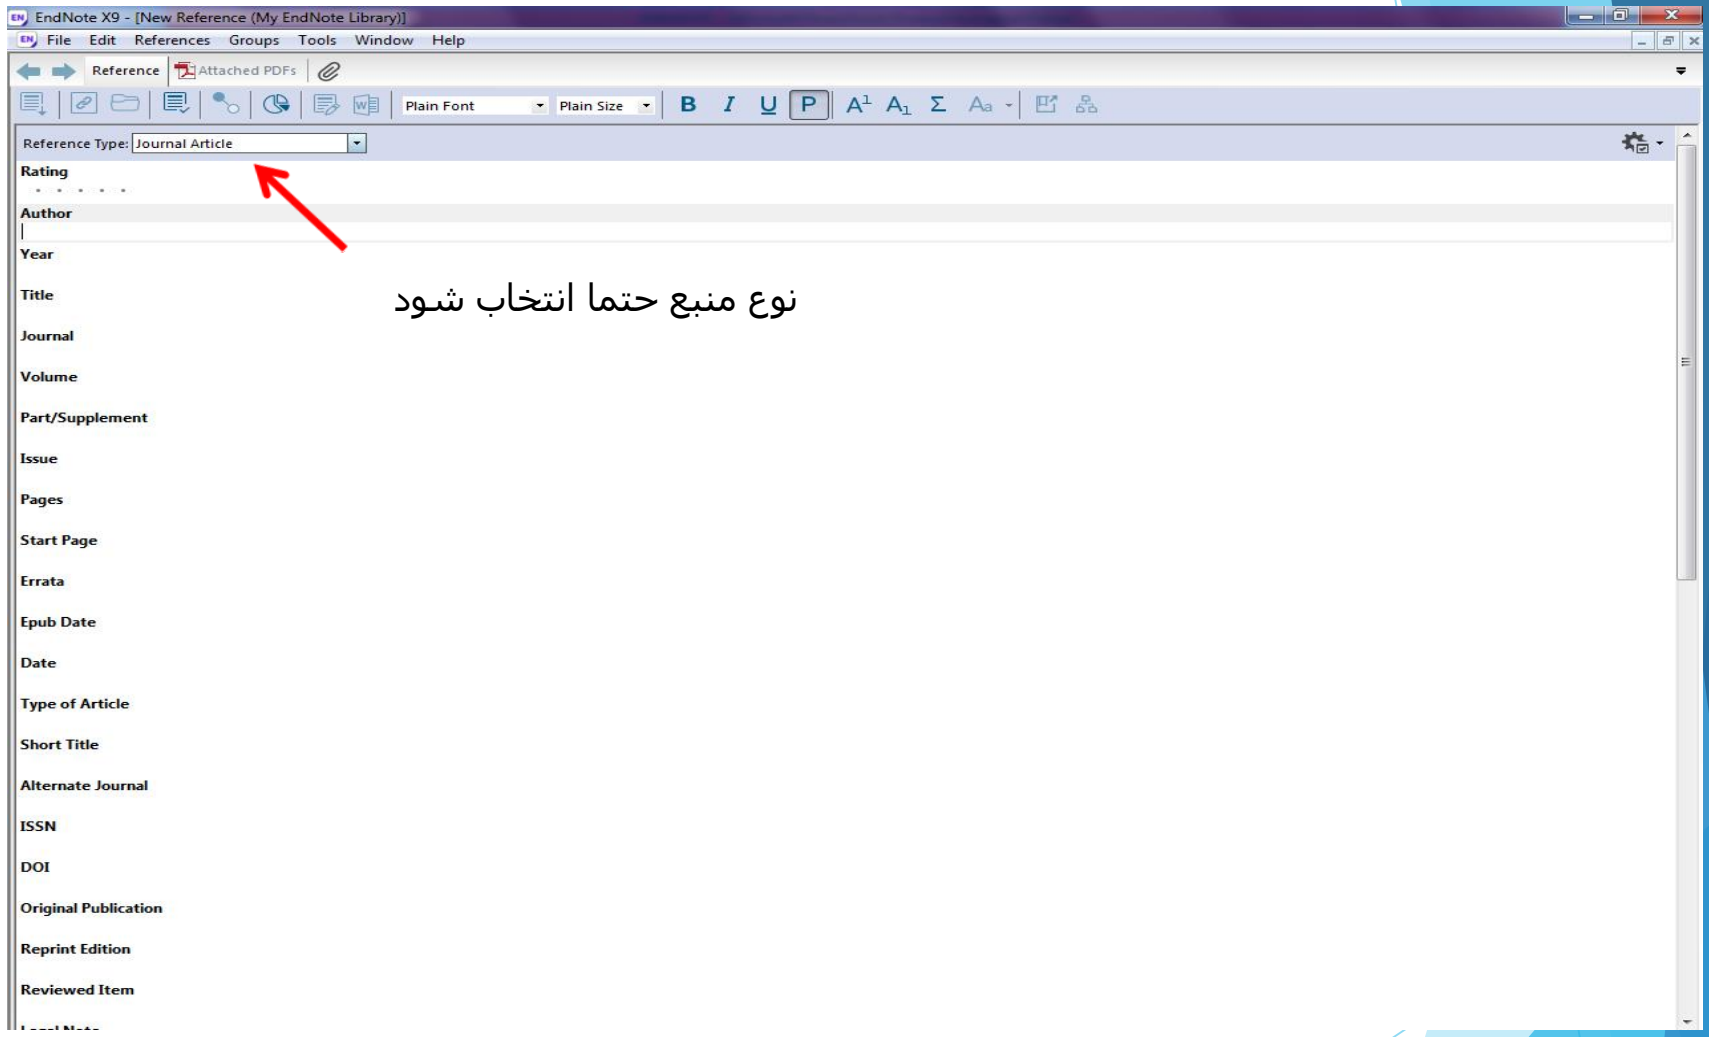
EndNote X9 - [New Reference (My EndNote Library)]

File Edit References Groups Tools Window Help

Reference Attached PDFs

Plain Font Plain Size B I U P $A^1$ $A_1$ Σ Aa

Reference Type: Journal Article

Rating

Author

Year

Title

نوع منبع حتما انتخاب شود

Journal

Volume

Part/Supplement

Issue

Pages

Start Page

Errata

Epub Date

Date

Type of Article

Short Title

Alternate Journal

ISSN

DOI

Original Publication

Reprint Edition

Reviewed Item

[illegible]